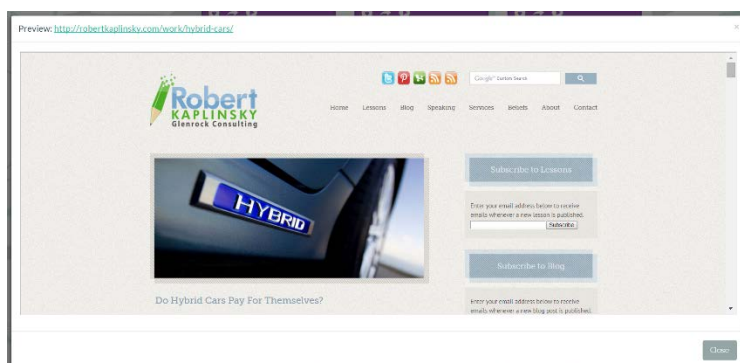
Preview: http://robertkaplinsky.com/work/hybrid-cars/

×

Robert KAPLINSKY Glenrock Consulting

Google Custom Search

Home Lessons Blog Speaking Services Beliefs About Contact

HYBRID

Do Hybrid Cars Pay For Themselves?

Subscribe to Lessons

Enter your email address below to receive emails whenever a new lesson is published.

Subscribe

Subscribe to Blog

Enter your email address below to receive emails whenever a new blog post is published.

Close